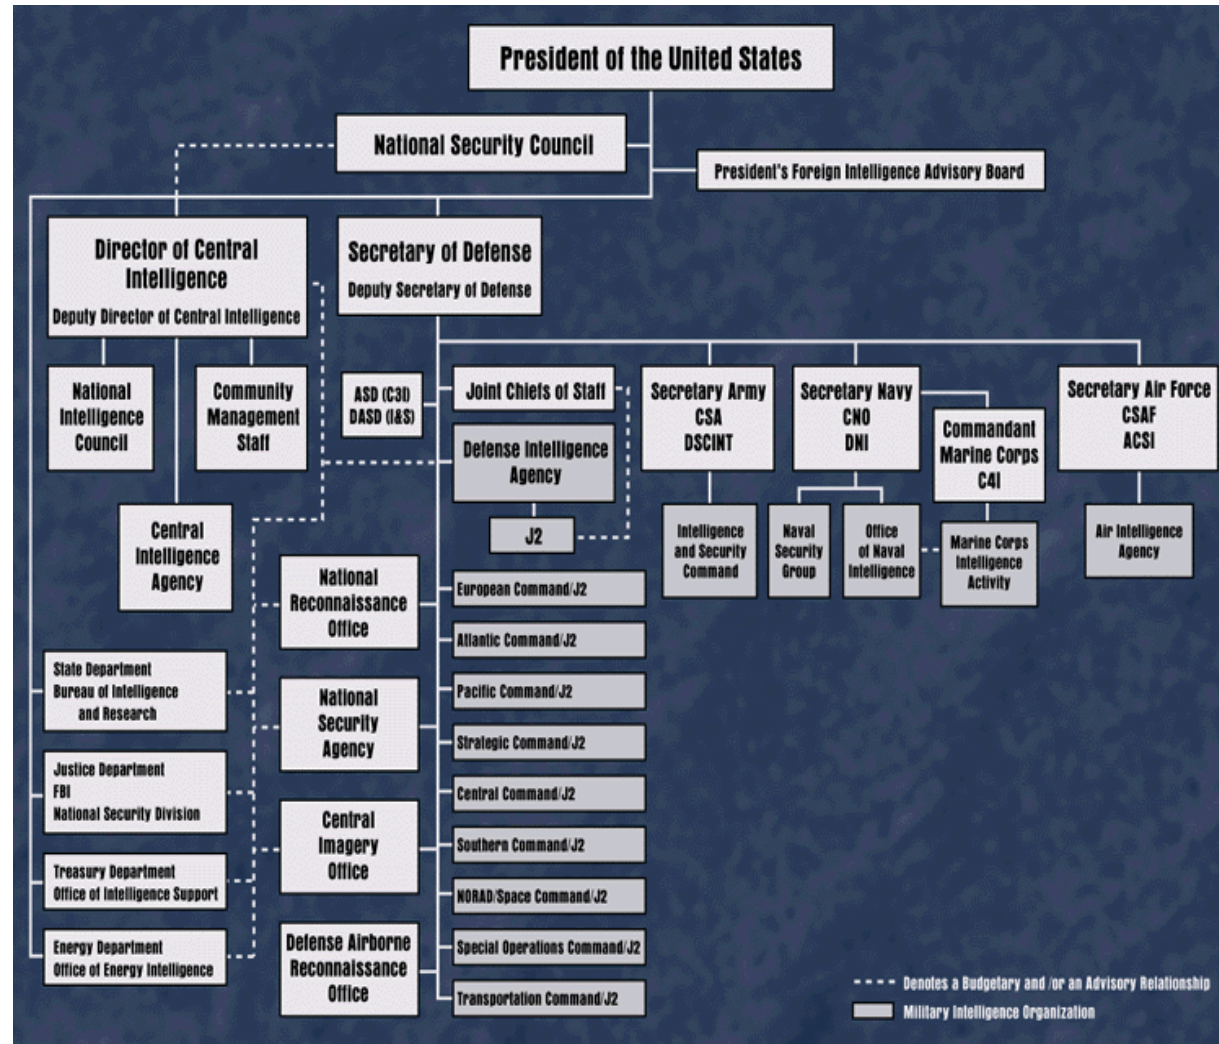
President of the United States

National Security Council

President's Foreign Intelligence Advisory Board

Director of Central Intelligence
Deputy Director of Central Intelligence

Secretary of Defense
Deputy Secretary of Defense

National Intelligence Council

Community Management Staff

Central Intelligence Agency

ASD (C3I)
DASD (I&S)

Joint Chiefs of Staff

Defense Intelligence Agency

J2

Secretary Army
CSA
DSCINT

Secretary Navy
CNO
DNI

Commandant Marine Corps
C4I

Secretary Air Force
CSAF
ACSI

Intelligence and Security Command

Naval Security Group

Office of Naval Intelligence

Marine Corps Intelligence Activity

Air Intelligence Agency

National Reconnaissance Office

National Security Agency

Central Imagery Office

Defense Airborne Reconnaissance Office

State Department
Bureau of Intelligence and Research

Justice Department
FBI
National Security Division

Treasury Department
Office of Intelligence Support

Energy Department
Office of Energy Intelligence

European Command/J2

Atlantic Command/J2

Pacific Command/J2

Strategic Command/J2

Central Command/J2

Southern Command/J2

NORAD/Space Command/J2

Special Operations Command/J2

Transportation Command/J2

Denotes a Budgetary and /or an Advisory Relationship

Military Intelligence Organization